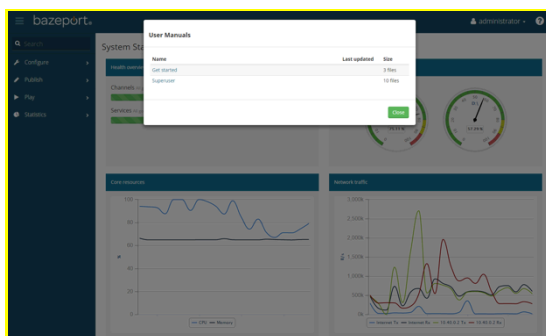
bazeport

administrator

Search

Configure

Publish

Play

Statistics

System Sta

Health overv

Channels

Services

User Manuals

| Name | Last updated | Size |
|---|---|---|
| Get started | | 3 files |
| Superuser | | 10 files |

Close

Core resources

100

80

60

40

20

0

%

CPU Memory

Network traffic

3,000K

2,500K

2,000K

1,500K

1,000K

500K

0K

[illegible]

Interval Tx Interval Rx 10.40.0.1 Tx 10.40.0.1 Rx